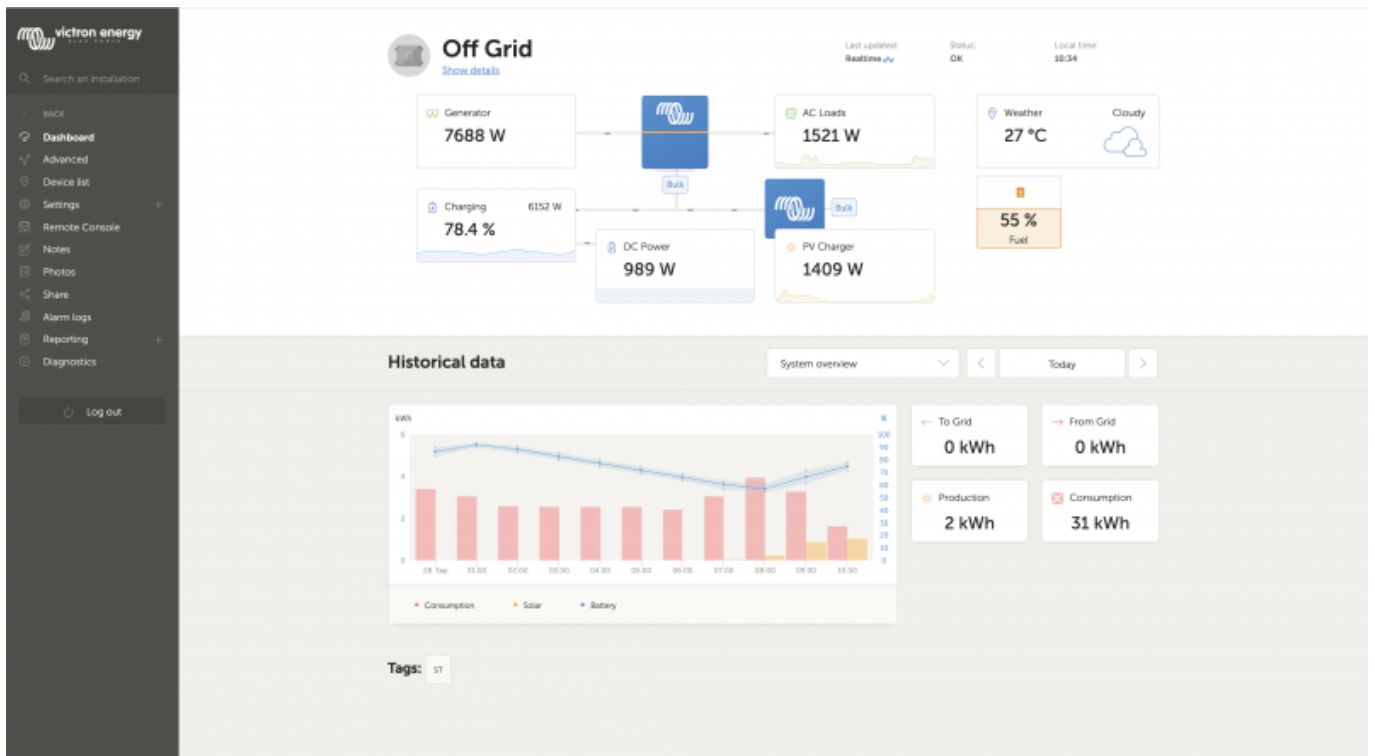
victron energy
BLUE POWER

Search an installation

BACK
Dashboard
Advanced
Device list
Settings
Remote Console
Notes
Photos
Share
Alarm logs
Reporting
Diagnostics

Log out

Off Grid
Show details

Last updated: Realtime
Status: OK
Local time: 10:34

Generator
7688 W

Bulk

AC Loads
1521 W

Weather
Cloudy
27 °C

Charging 6152 W
78.4 %

Bulk

DC Power
989 W

PV Charger
1409 W

55 %
Fuel

Historical data

System overview

Today

kWh
%
6
4
2
0
100
90
80
70
60
50
40
30
20
10
0
28. Sep
01:00
02:00
03:00
04:00
05:00
06:00
07:00
08:00
09:00
10:00

Consumption
Solar
Battery

To Grid
0 kWh

From Grid
0 kWh

Production
2 kWh

Consumption
31 kWh

Tags: ST